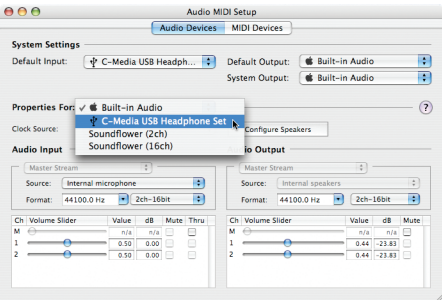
Audio MIDI Setup

Audio Devices | MIDI Devices

System Settings

Default Input: C-Media USB Headph...

Default Output: Built-in Audio

System Output: Built-in Audio

Properties For: ✓ Built-in Audio
C-Media USB Headphone Set
Soundflower (2ch)
Soundflower (16ch)

?

Clock Source:

Configure Speakers

Audio Input

Master Stream

Source: Internal microphone

Format: 44100.0 Hz | 2ch-16bit

| Ch | Volume Slider | Value | dB | Mute | Thru |
|---|---|---|---|---|---|
| M | | n/a | n/a | | |
| 1 | | 0.50 | 0.00 | | |
| 2 | | 0.50 | 0.00 | | |

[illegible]o Output

Master Stream

Source: Internal speakers

Format: 44100.0 Hz | 2ch-16bit

| Ch | Volume Slider | Value | dB | Mute |
|---|---|---|---|---|
| M | | n/a | n/a | |
| 1 | | 0.44 | -23.83 | |
| 2 | | 0.44 | -23.83 | |